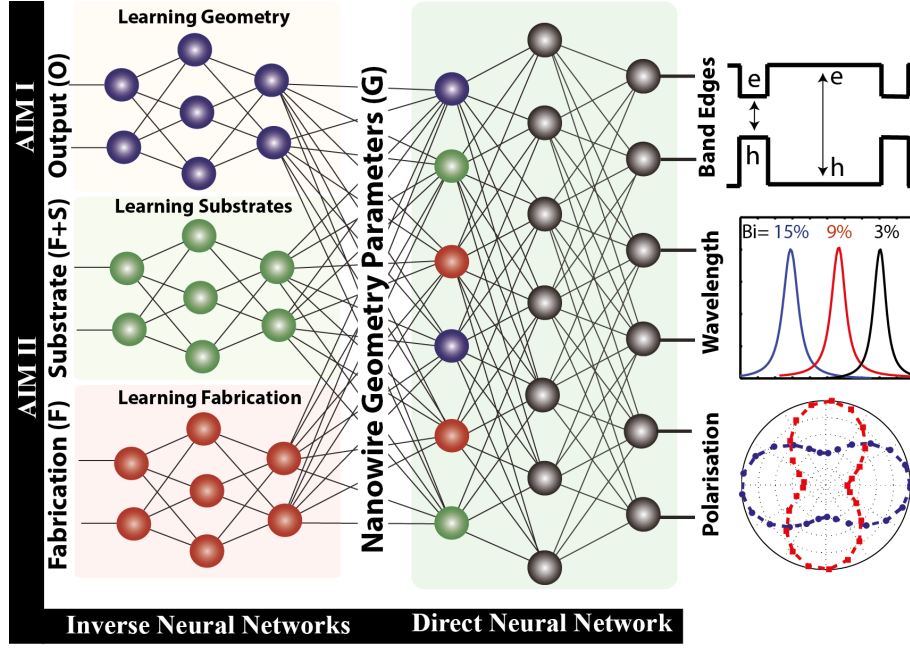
AIM I
AIM II
Output (O)
Substrate (F+S)
Fabrication (F)
Learning Geometry
Learning Substrates
Learning Fabrication
Nanowire Geometry Parameters (G)
Band Edges
e
e
h
h
Wavelength
Bi= 15% 9% 3%
Polarisation
Inverse Neural Networks
Direct Neural Network